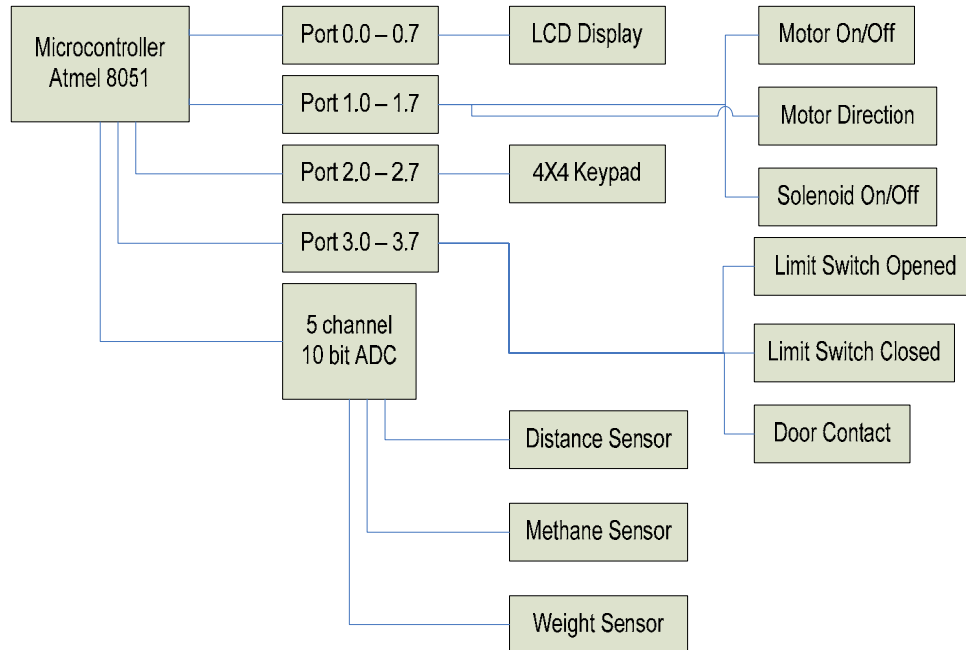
Microcontroller Atmel 8051

Port 0.0 – 0.7

LCD Display

Motor On/Off

Port 1.0 – 1.7

Motor Direction

Port 2.0 – 2.7

4X4 Keypad

Solenoid On/Off

Port 3.0 – 3.7

Limit Switch Opened

5 channel 10 bit ADC

Limit Switch Closed

Door Contact

Distance Sensor

Methane Sensor

Weight Sensor